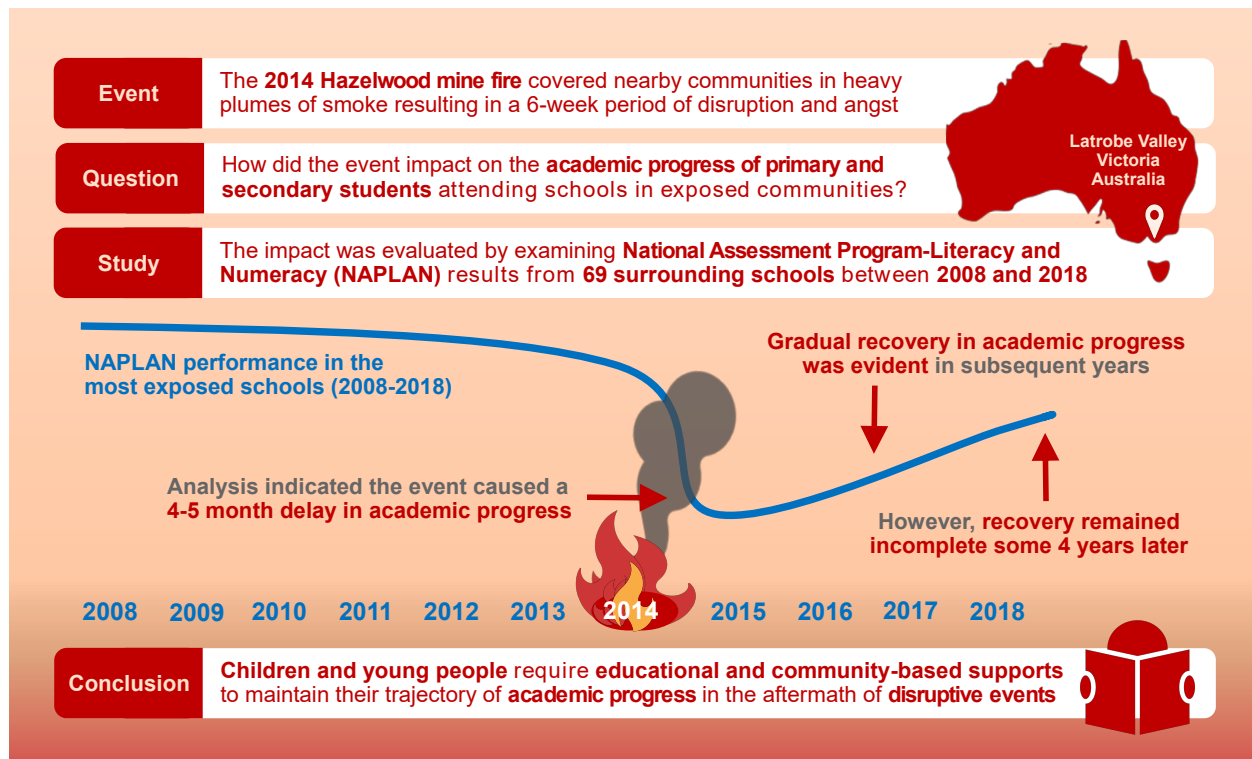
Event

The 2014 Hazelwood mine fire covered nearby communities in heavy plumes of smoke resulting in a 6-week period of disruption and angst

Latrobe Valley
Victoria
Australia

Question

How did the event impact on the academic progress of primary and secondary students attending schools in exposed communities?

Study

The impact was evaluated by examining National Assessment Program-Literacy and Numeracy (NAPLAN) results from 69 surrounding schools between 2008 and 2018

NAPLAN performance in the most exposed schools (2008-2018)

Gradual recovery in academic progress was evident in subsequent years

Analysis indicated the event caused a 4-5 month delay in academic progress

However, recovery remained incomplete some 4 years later

2008 2009 2010 2011 2012 2013 2014 2015 2016 2017 2018

Conclusion

Children and young people require educational and community-based supports to maintain their trajectory of academic progress in the aftermath of disruptive events